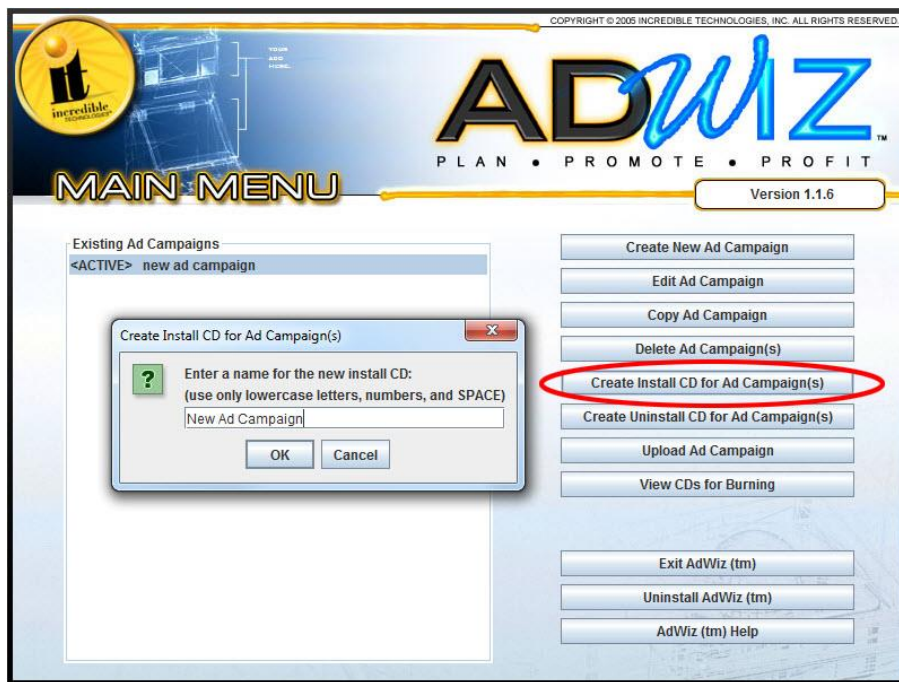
COPYRIGHT © 2005 INCREDIBLE TECHNOLOGIES, INC. ALL RIGHTS RESERVED.

it
incredible TECHNOLOGIES

YOUR AD HERE.

ADWIZ™

PLAN • PROMOTE • PROFIT

MAIN MENU

Version 1.1.6

Existing Ad Campaigns
<ACTIVE> new ad campaign

Create Install CD for Ad Campaign(s)

X

?

Enter a name for the new install CD:
(use only lowercase letters, numbers, and SPACE)

New Ad Campaign

OK

Cancel

Create New Ad Campaign

Edit Ad Campaign

Copy Ad Campaign

Delete Ad Campaign(s)

Create Install CD for Ad Campaign(s)

Create Uninstall CD for Ad Campaign(s)

Upload Ad Campaign

View CDs for Burning

Exit AdWiz (tm)

Uninstall AdWiz (tm)

AdWiz (tm) Help